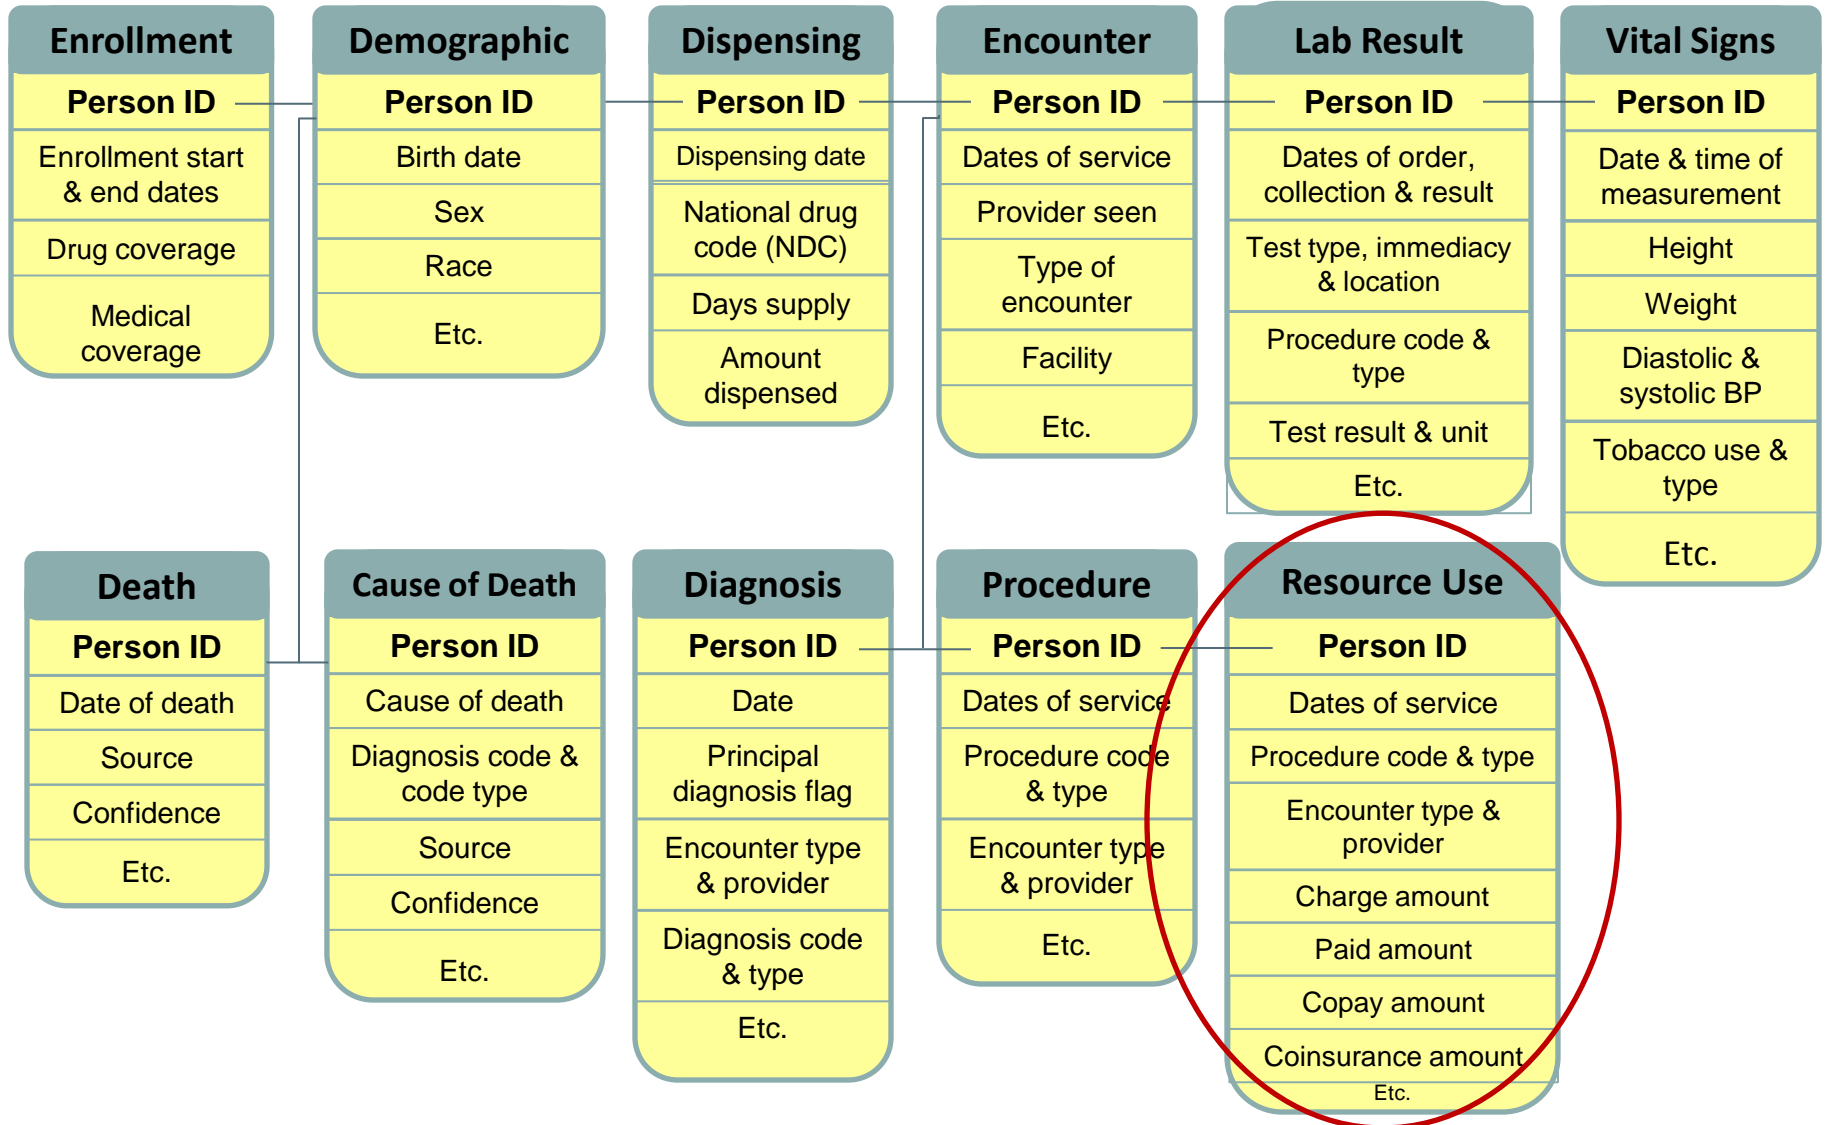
Enrollment
Person ID
Enrollment start & end dates
Drug coverage
Medical coverage

Demographic
Person ID
Birth date
Sex
Race
Etc.

Dispensing
Person ID
Dispensing date
National drug code (NDC)
Days supply
Amount dispensed

Encounter
Person ID
Dates of service
Provider seen
Type of encounter
Facility
Etc.

Lab Result
Person ID
Dates of order, collection & result
Test type, immediacy & location
Procedure code & type
Test result & unit
Etc.

Vital Signs
Person ID
Date & time of measurement
Height
Weight
Diastolic & systolic BP
Tobacco use & type
Etc.

Death
Person ID
Date of death
Source
Confidence
Etc.

Cause of Death
Person ID
Cause of death
Diagnosis code & code type
Source
Confidence
Etc.

Diagnosis
Person ID
Date
Principal diagnosis flag
Encounter type & provider
Diagnosis code & type
Etc.

Procedure
Person ID
Dates of service
Procedure code & type
Encounter type & provider
Etc.

Resource Use
Person ID
Dates of service
Procedure code & type
Encounter type & provider
Charge amount
Paid amount
Copay amount
Coinsurance amount
Etc.